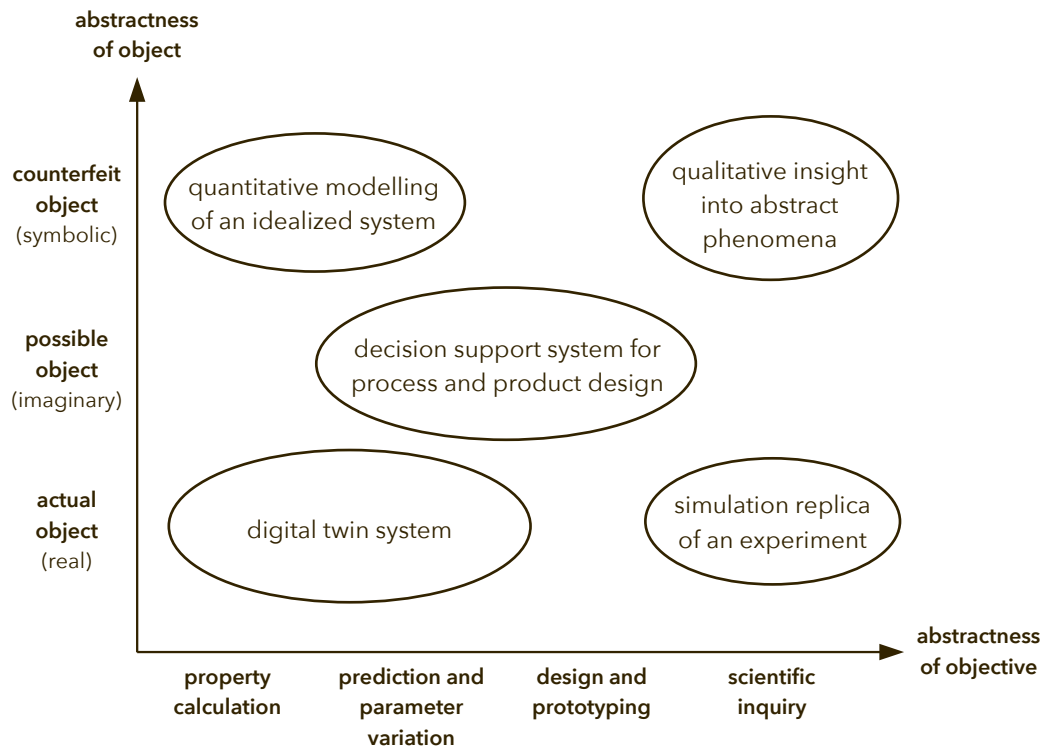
abstractness of object

counterfeit object (symbolic)

possible object (imaginary)

actual object (real)

quantitative modelling of an idealized system

qualitative insight into abstract phenomena

decision support system for process and product design

digital twin system

simulation replica of an experiment

abstractness of objective

property calculation

prediction and parameter variation

design and prototyping

scientific inquiry